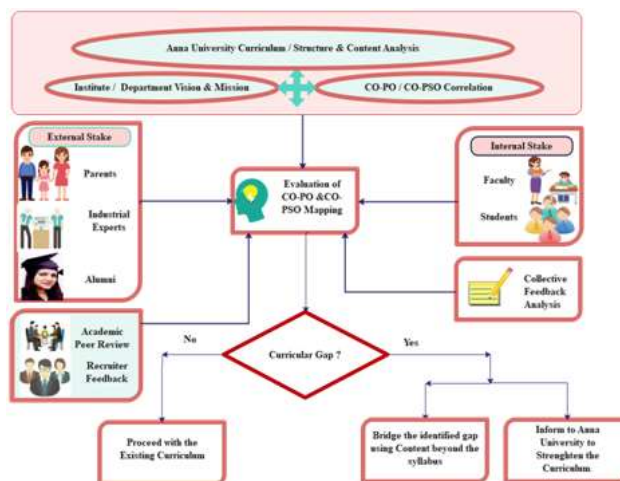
Anna University Curriculum / Structure & Content Analysis

Institute / Department Vision & Mission

CO-PO / CO-PSO Correlation

External Stake

Parents

Industrial Experts

Alumni

Evalnation of CO-PO &CO-PSO Mapping

Internal Stake

Faculty

Students

Collective Feedback Analysis

Academic Peer Review

Recruiter Feedback

No

Curricular Gap ?

Yes

Proceed with the Existing Curriculum

Bridge the identified gap using Content beyond the syllabus

Inform to Anna University to Strenghten the Curriculum